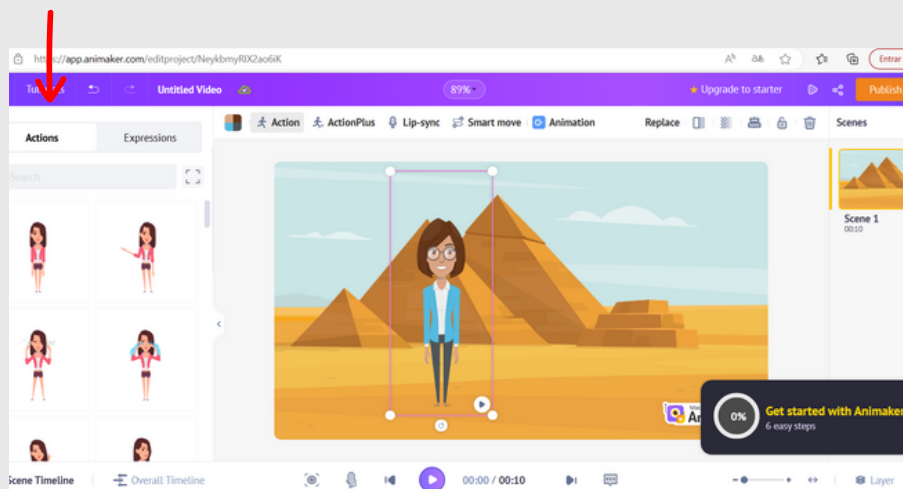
https://app.animaker.com/editproject/NeykbmyRIX2ao6iK

Entrar

Tu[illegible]s

Untitled Video

89%

Upgrade to starter

Publish

Action

ActionPlus

Lip-sync

Smart move

Animation

Replace

Scenes

Actions

Expressions

Search

Scene 1
00:10

An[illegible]

0%

Get started with Animaker
6 easy steps

Scene Timeline

Overall Timeline

00:00 / 00:10

Layer